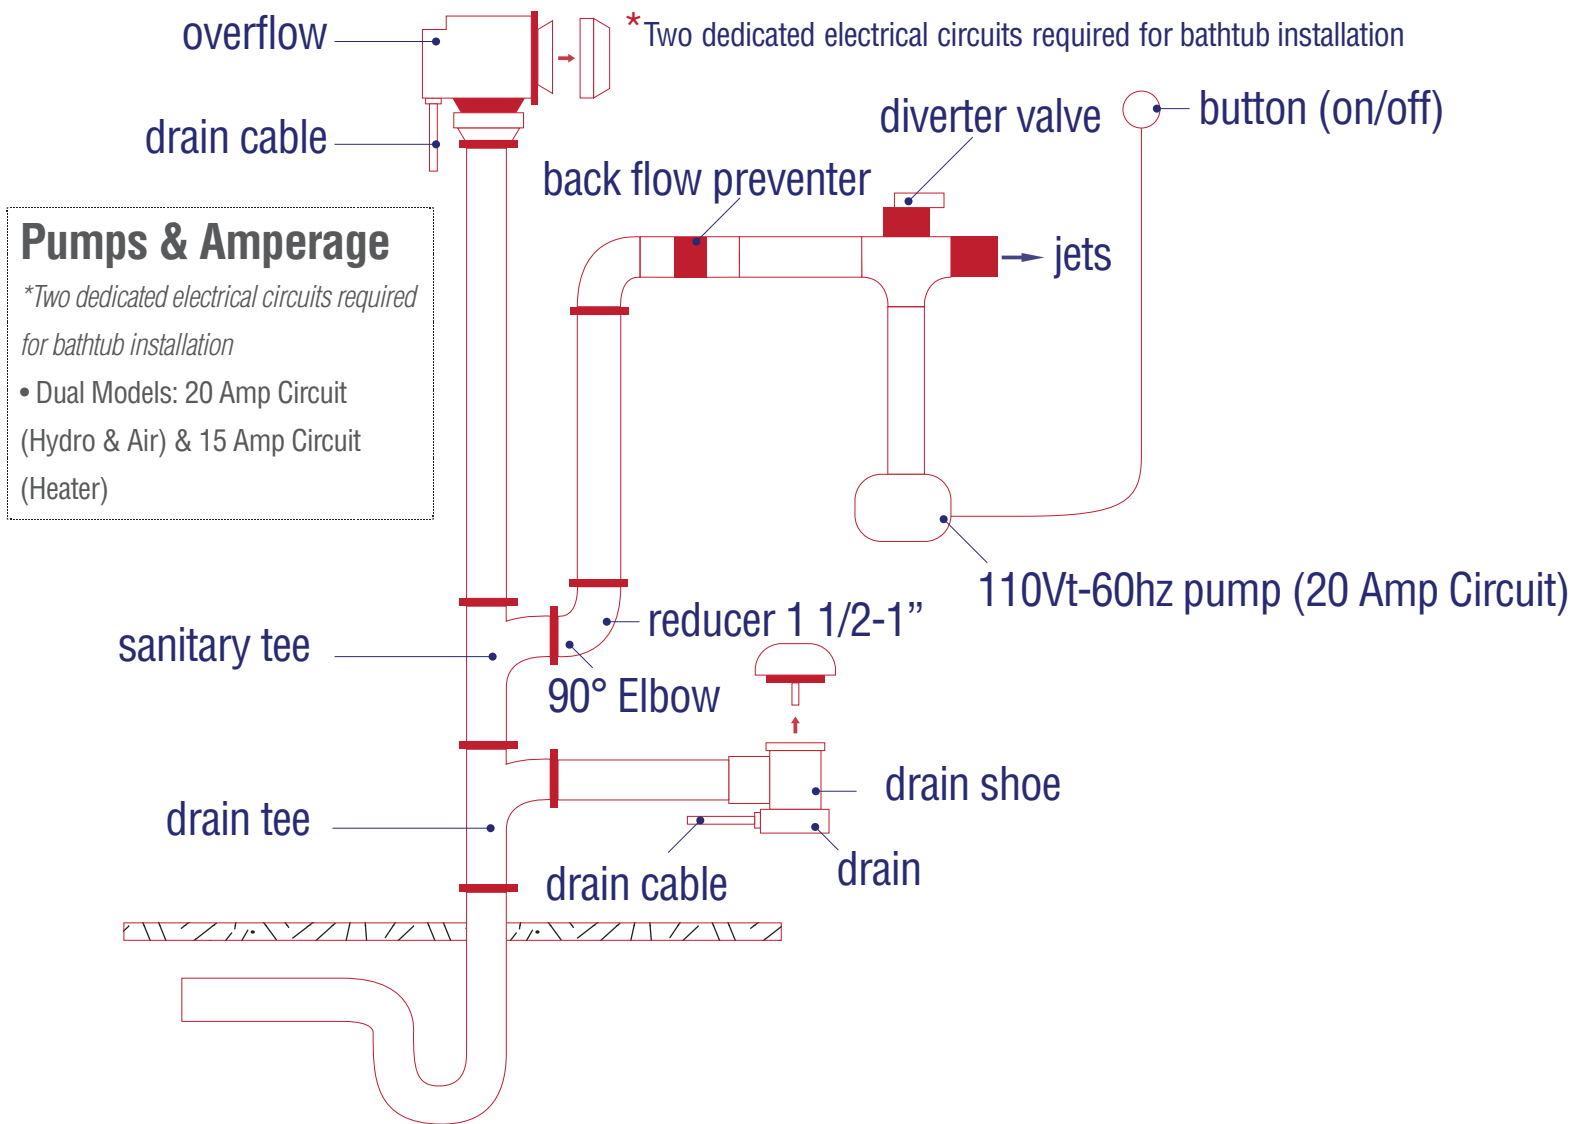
overflow

*Two dedicated electrical circuits required for bathtub installation

drain cable

diverter valve

button (on/off)

back flow preventer

Pumps & Amperage

*Two dedicated electrical circuits required for bathtub installation

• Dual Models: 20 Amp Circuit (Hydro & Air) & 15 Amp Circuit (Heater)

jets

110Vt-60hz pump (20 Amp Circuit)

reducer 1 1/2-1”

sanitary tee

90° Elbow

drain shoe

drain tee

drain

drain cable